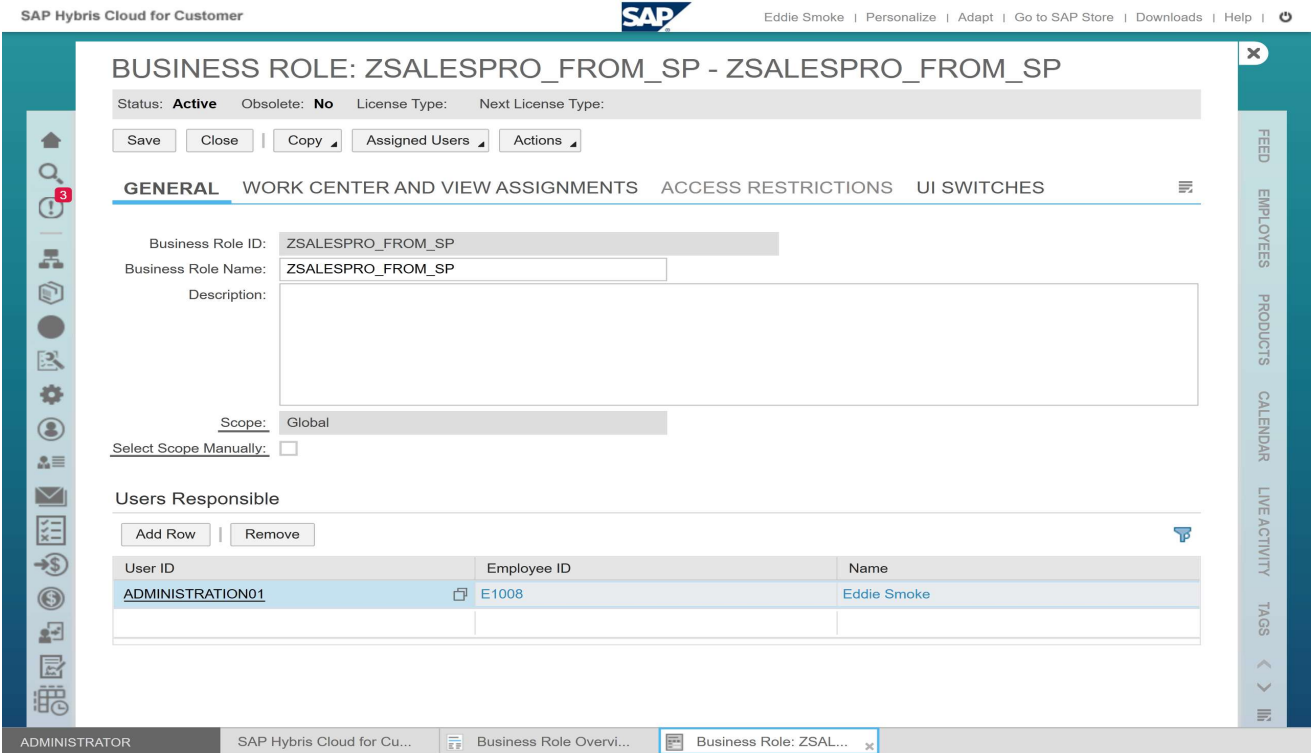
SAP Hybris Cloud for Customer

SAP

Eddie Smoke | Personalize | Adapt | Go to SAP Store | Downloads | Help |

BUSINESS ROLE: ZSALESPRO_FROM_SP - ZSALESPRO_FROM_SP

Status: Active Obsolete: No License Type: Next License Type:

Save Close Copy Assigned Users Actions

GENERAL WORK CENTER AND VIEW ASSIGNMENTS ACCESS RESTRICTIONS UI SWITCHES

3

Business Role ID: ZSALESPRO_FROM_SP
Business Role Name: ZSALESPRO_FROM_SP
Description:
Scope: Global
Select Scope Manually:

Users Responsible

Add Row Remove

| User ID | Employee ID | Name |
|---|---|---|
| ADMINISTRATION01 | E1008 | Eddie Smoke |
| | | |

FEED
EMPLOYEES
PRODUCTS
CALENDAR
LIVE ACTIVITY
TAGS

ADMINISTRATOR SAP Hybris Cloud for Cu... Business Role Overvi... Business Role: ZSAL...